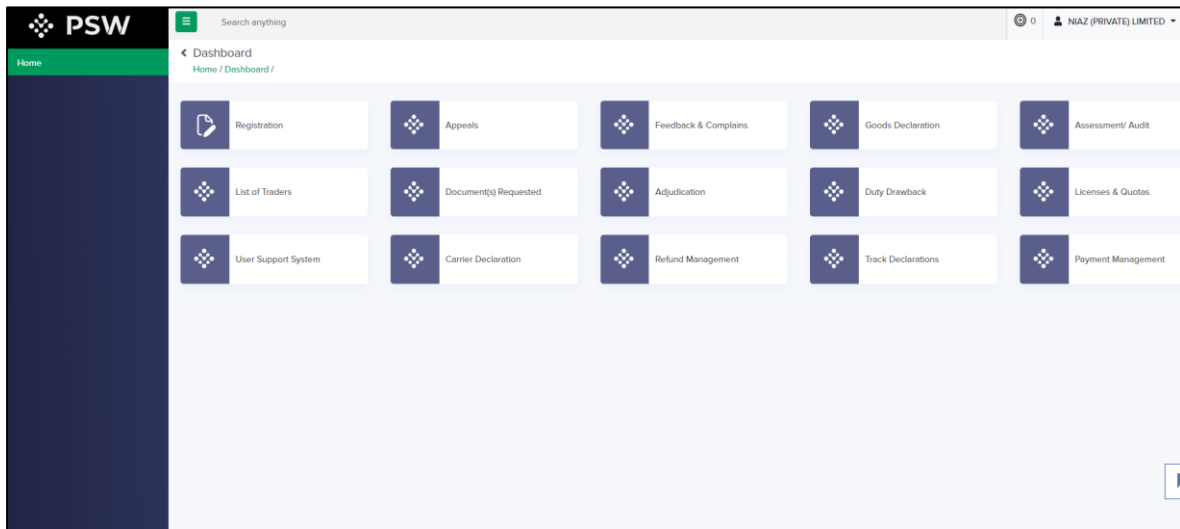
PSW

Home

Search anything

0 NIAZ (PRIVATE) LIMITED

‹ Dashboard
Home / Dashboard /

Registration
Appeals
Feedback & Complains
Goods Declaration
Assessment/ Audit

List of Traders
Document(s) Requested
Adjudication
Duty Drawback
Licenses & Quotas

User Support System
Carrier Declaration
Refund Management
Track Declarations
Payment Management